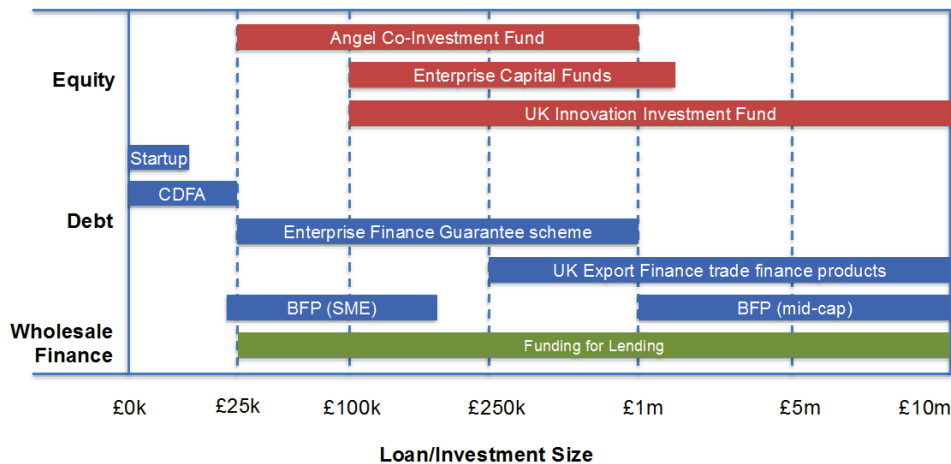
Equity

Angel Co-Investment Fund

Enterprise Capital Funds

UK Innovation Investment Fund

Debt

Startup

CDFA

Enterprise Finance Guarantee scheme

UK Export Finance trade finance products

Wholesale Finance

BFP (SME)

BFP (mid-cap)

Funding for Lending

£0k £25k £100k £250k £1m £5m £10m

Loan/Investment Size